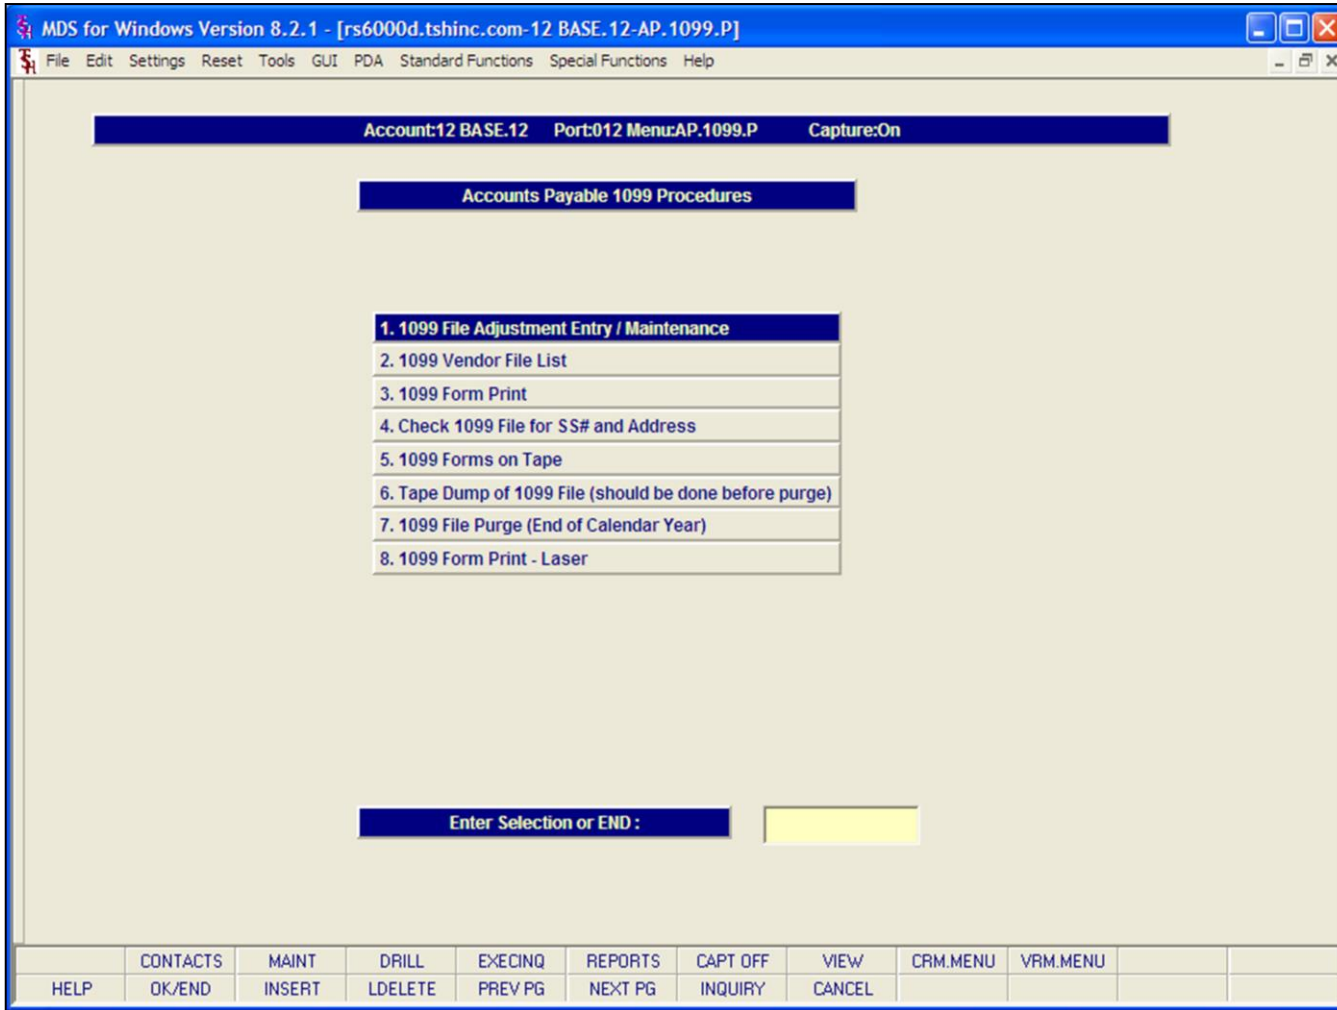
MDS for Windows Version 8.2.1 - [rs6000d.tshinc.com-12 BASE.12-AP.1099.P]

File Edit Settings Reset Tools GUI PDA Standard Functions Special Functions Help

Account:12 BASE.12 Port:012 Menu:AP.1099.P Capture:On

Accounts Payable 1099 Procedures

1. 1099 File Adjustment Entry / Maintenance
2. 1099 Vendor File List
3. 1099 Form Print
4. Check 1099 File for SS# and Address
5. 1099 Forms on Tape
6. Tape Dump of 1099 File (should be done before purge)
7. 1099 File Purge (End of Calendar Year)
8. 1099 Form Print - Laser

Enter Selection or END :

| | CONTACTS | MAINT | DRILL | EXECINQ | REPORTS | CAPT OFF | VIEW | CRM.MENU | VRM.MENU | | |
|---|---|---|---|---|---|---|---|---|---|---|---|
| HELP | OK/END | INSERT | LDELETE | PREV PG | NEXT PG | INQUIRY | CANCEL | | | | |